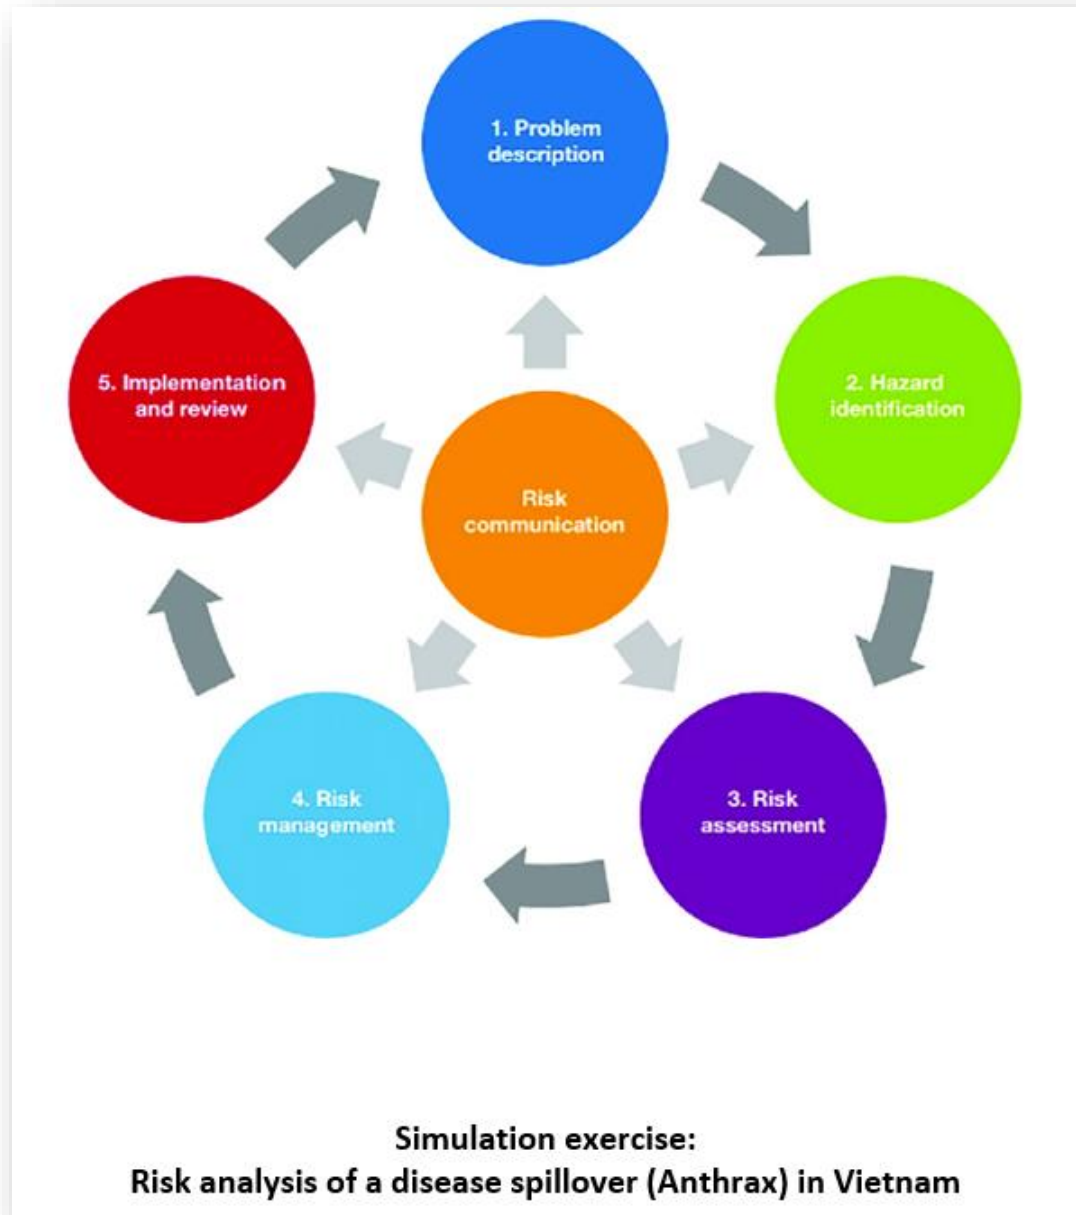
1. Problem description

2. Hazard identification

3. Risk assessment

4. Risk management

5. Implementation and review

Risk communication

Simulation exercise:
Risk analysis of a disease spillover (Anthrax) in Vietnam